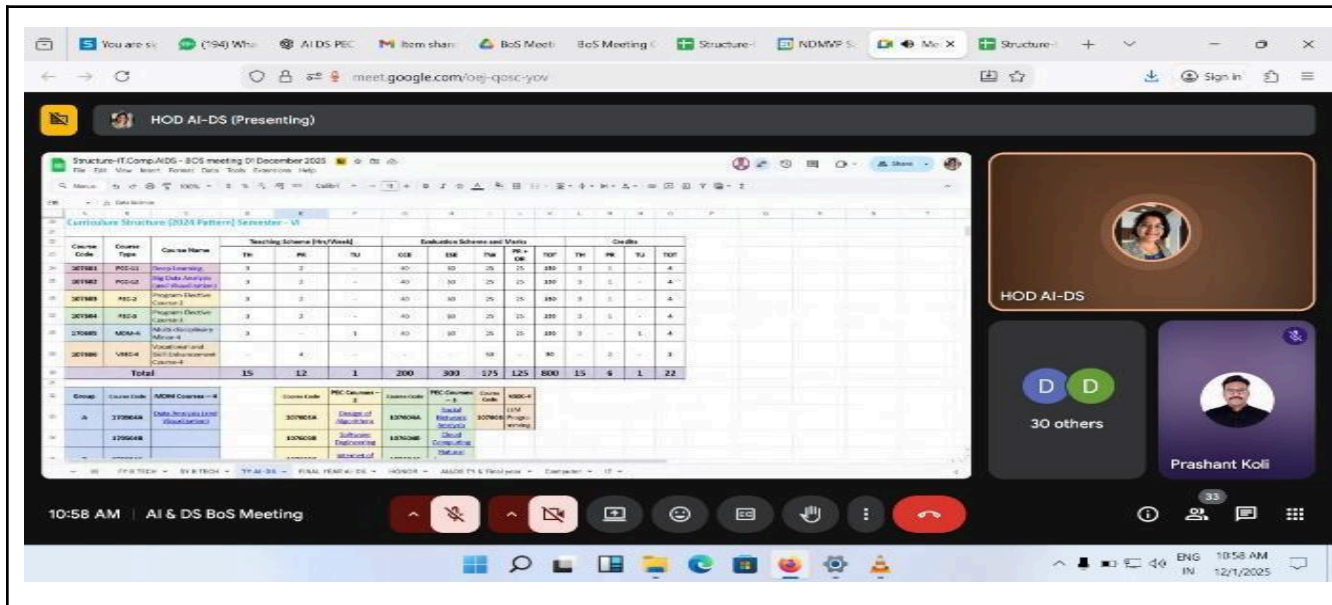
You are s (94) Wha AI DS PEC Item shar BoS Meeti BoS Meeting Structure NDMVP S Me X Structure

meet.google.com/oej-qosc-yov

Sign in

HOD AI-DS (Presenting)

Structure-IT,Comp,AIDS - BOS meeting 01 December 2025

File Edit View Insert Format Data Tools Extensions Help

Curriculum Structure (2024 Pattern) Semester - VI

| Course Code | Course Type | Course Name | TH | PR | TU | CCE | ESE | TW | PR + OR | TOT | TH | PR | TU | TOT |
|---|---|---|---|---|---|---|---|---|---|---|---|---|---|---|
| 307001 | PCC-11 | Deep Learning | 3 | 2 | - | 40 | 60 | 25 | 25 | 150 | 3 | 1 | - | 4 |
| 307002 | PCC-12 | Big Data Analysis and Visualization | 3 | 2 | - | 40 | 60 | 25 | 25 | 150 | 3 | 1 | - | 4 |
| 307003 | PEC-2 | Program Elective Course-2 | 3 | 2 | - | 40 | 60 | 25 | 25 | 150 | 3 | 1 | - | 4 |
| 307004 | PEC-3 | Program Elective Course-3 | 3 | 2 | - | 40 | 60 | 25 | 25 | 150 | 3 | 1 | - | 4 |
| 270005 | MDM-4 | Multi-disciplinary Minor-4 | 3 | - | 1 | 40 | 60 | 25 | - | 125 | 3 | - | 1 | 4 |
| 307006 | VSEC-4 | Vocational and Skill Enhancement Course-4 | - | 4 | - | - | - | 50 | - | 50 | - | 2 | - | 2 |
| Total | | | 15 | 12 | 1 | 200 | 300 | 175 | 125 | 800 | 15 | 6 | 1 | 22 |

| Group | Course Code | MDM Courses - 4 | Course Code | PEC Courses - 2 | Course Code | PEC Courses - 3 | Course Code | VSEC-4 |
|---|---|---|---|---|---|---|---|---|
| A | 270004A | Data Analysis and Visualization | 307003A | Design of Algorithms | 307004A | Social Network Analysis | 307006 | LXM Programming |
| | 270004B | | 307003B | Software Engineering | 307004B | Cloud Computing | | |

HOD AI-DS

D D
30 others

Prashant Koli

10:58 AM | AI & DS BoS Meeting

33

ENG IN 10:58 AM 12/1/2025